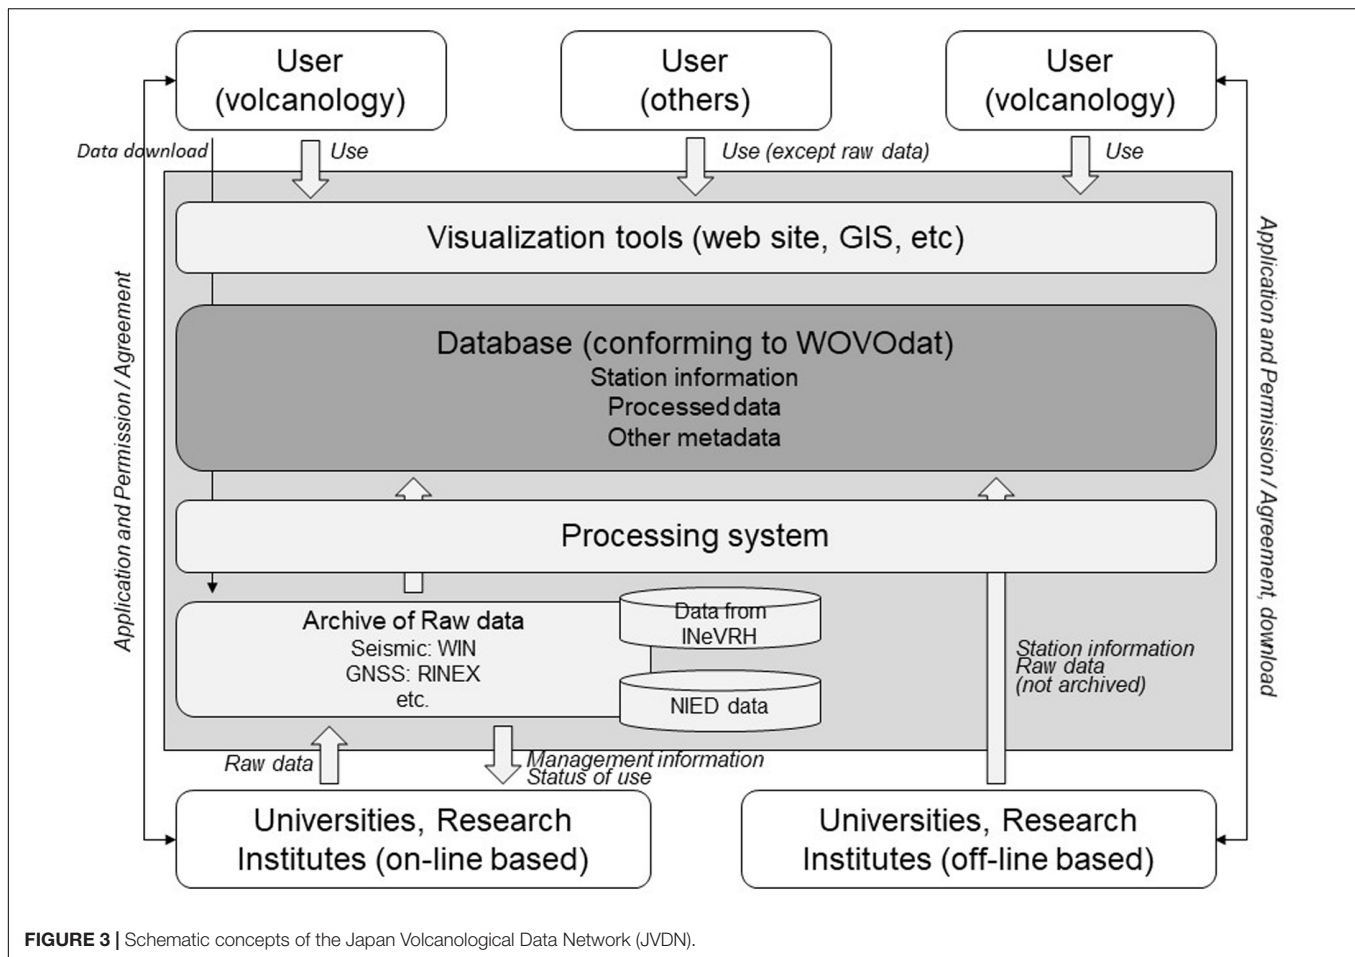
User
(volcanology)

User
(others)

User
(volcanology)

Data download

Use

Use (except raw data)

Use

Application and Permission / Agreement

Application and Permission / Agreement, download

Visualization tools (web site, GIS, etc)

Database (conforming to WOVOdat)
Station information
Processed data
Other metadata

Processing system

Archive of Raw data
Seismic: WIN
GNSS: RINEX
etc.

Data from
INeVRH

NIED data

Station information
Raw data
(not archived)

Raw data

Management information
Status of use

Universities, Research
Institutes (on-line based)

Universities, Research
Institutes (off-line based)

FIGURE 3 | Schematic concepts of the Japan Volcanological Data Network (JVDN).